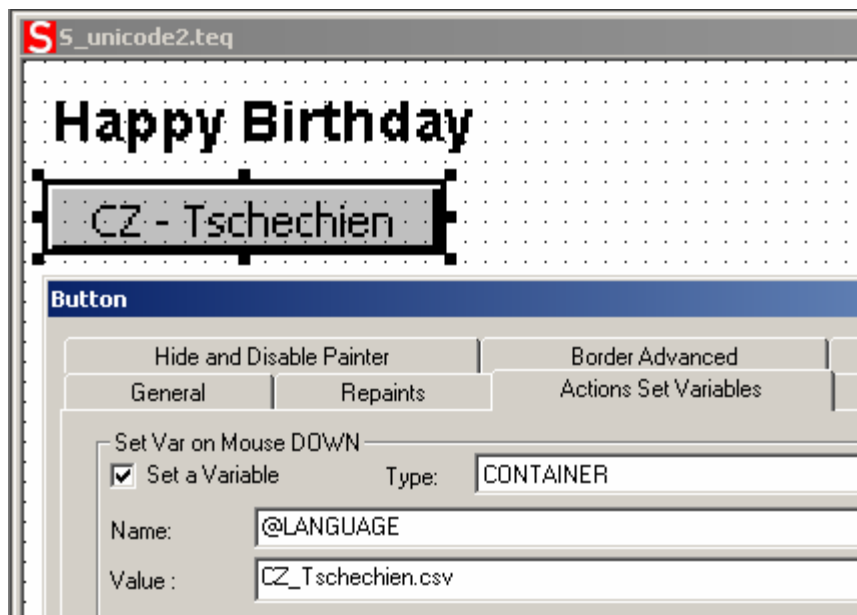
S S_unicode2.teq

Happy Birthday

CZ - Tschechien

Button

Hide and Disable Painter
Border Advanced
General
Repaints
Actions Set Variables

Set Var on Mouse DOWN
☑ Set a Variable
Type: CONTAINER
Name: @LANGUAGE
Value : CZ_Tschechien.csv